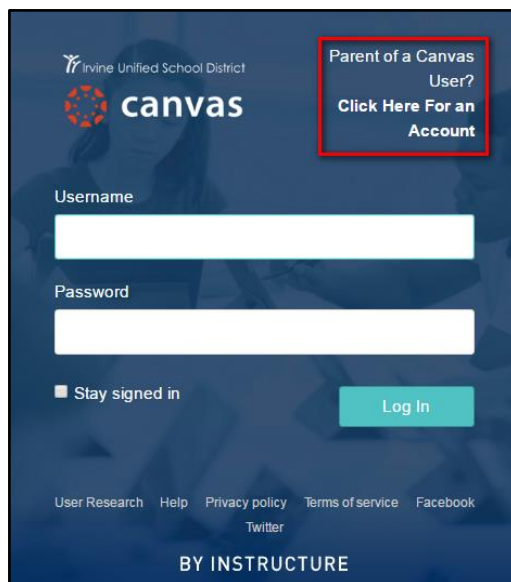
Irvine Unified School District

canvas

Parent of a Canvas User?
Click Here For an Account

Username

Password

Stay signed in

Log In

User Research Help Privacy policy Terms of service Facebook Twitter

BY INSTRUCTURE